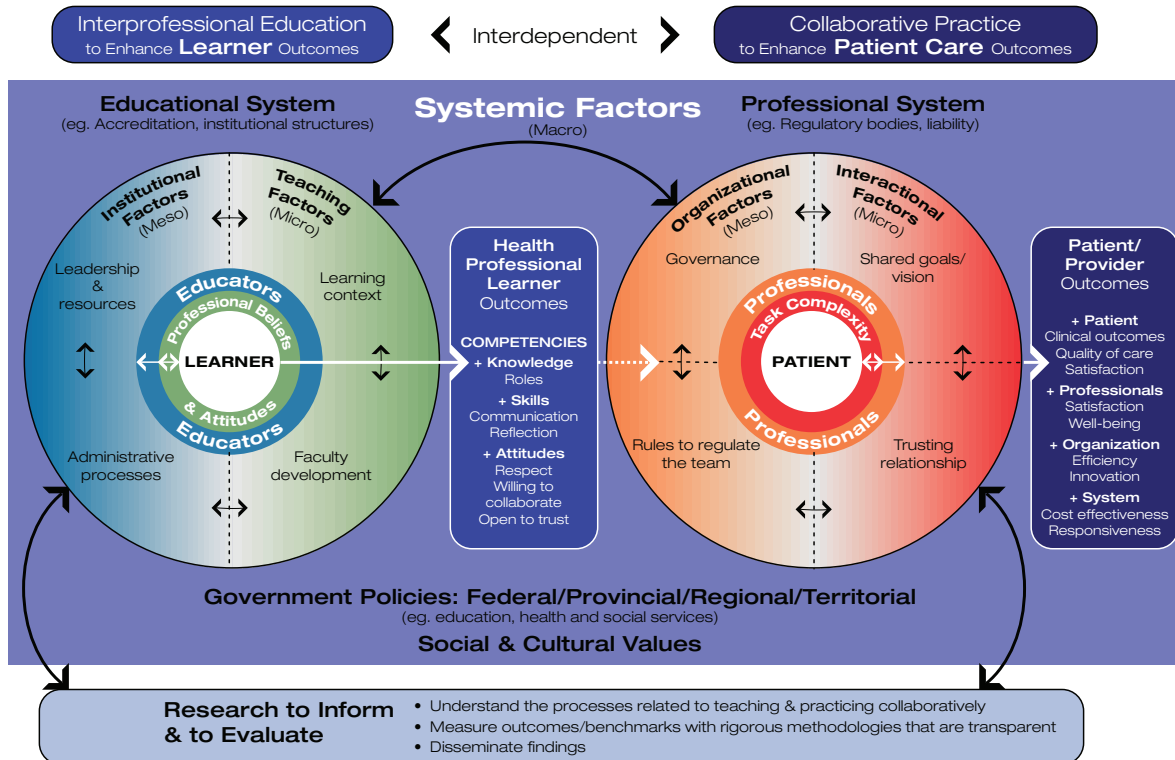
Interprofessional Education to Enhance Learner Outcomes

Interdependent

Collaborative Practice to Enhance Patient Care Outcomes

Educational System
(eg. Accreditation, institutional structures)

Systemic Factors
(Macro)

Professional System
(eg. Regulatory bodies, liability)

Institutional Factors (Meso)

Teaching Factors (Micro)

Leadership & resources

Learning context

Educators

Professional Beliefs

LEARNER

& Attitudes

Educators

Administrative processes

Faculty development

Health Professional Learner Outcomes

COMPETENCIES
+ Knowledge
Roles
+ Skills
Communication
Reflection
+ Attitudes
Respect
Willing to collaborate
Open to trust

Organizational Factors (Meso)

Interactional Factors (Micro)

Governance

Shared goals/ vision

Professionals

Task Complexity

PATIENT

Professionals

Rules to regulate the team

Trusting relationship

Patient/ Provider Outcomes

+ Patient
Clinical outcomes
Quality of care
Satisfaction
+ Professionals
Satisfaction
Well-being
+ Organization
Efficiency
Innovation
+ System
Cost effectiveness
Responsiveness

Government Policies: Federal/Provincial/Regional/Territorial
(eg. education, health and social services)

Social & Cultural Values

Research to Inform & to Evaluate

• Understand the processes related to teaching & practicing collaboratively
• Measure outcomes/benchmarks with rigorous methodologies that are transparent
• Disseminate findings